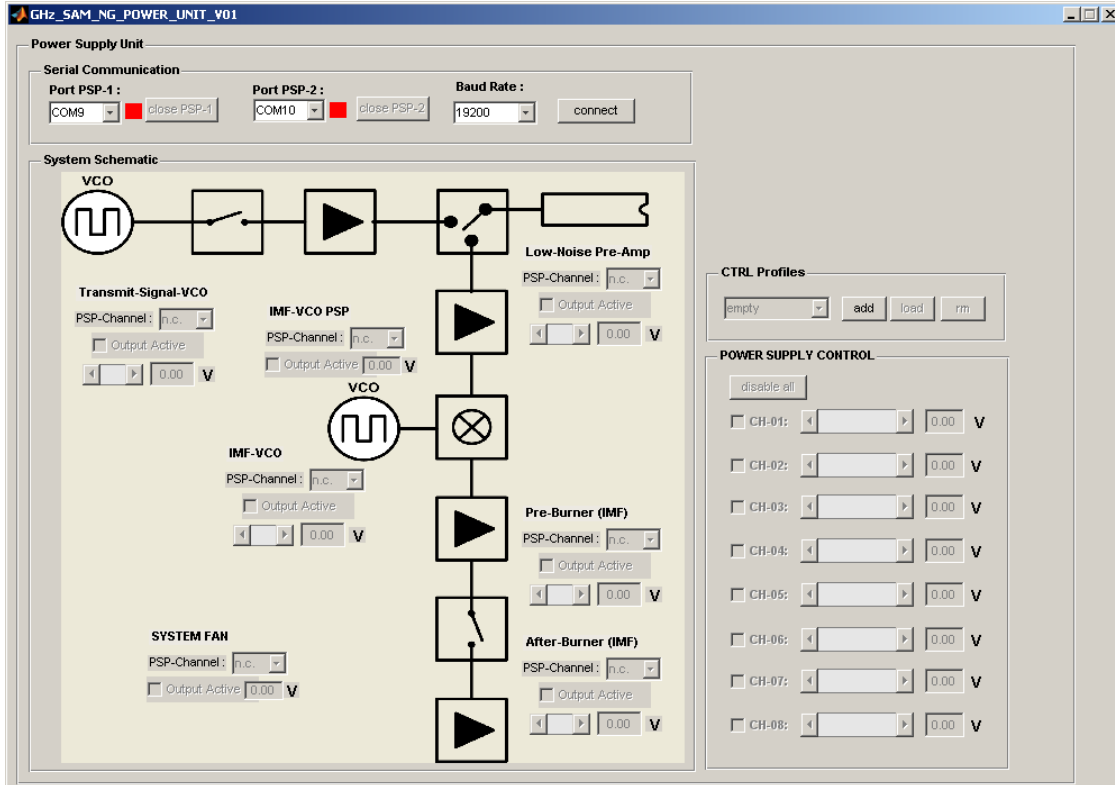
GHz_SAM_NG_POWER_UNIT_V01

Power Supply Unit

Serial Communication

Port PSP-1 :
COM9
close PSP-1

Port PSP-2 :
COM10
close PSP-2

Baud Rate :
19200
connect

System Schematic

VCO

Low-Noise Pre-Amp
PSP-Channel : n.c.
Output Active
0.00 V

Transmit-Signal-VCO
PSP-Channel : n.c.
Output Active
0.00 V

IMF-VCO PSP
PSP-Channel : n.c.
Output Active 0.00 V

VCO

IMF-VCO
PSP-Channel : n.c.
Output Active
0.00 V

Pre-Burner (IMF)
PSP-Channel : n.c.
Output Active
0.00 V

SYSTEM FAN
PSP-Channel : n.c.
Output Active 0.00 V

After-Burner (IMF)
PSP-Channel : n.c.
Output Active
0.00 V

CTRL Profiles
empty
add
load
rm

POWER SUPPLY CONTROL
disable all
CH-01: 0.00 V
CH-02: 0.00 V
CH-03: 0.00 V
CH-04: 0.00 V
CH-05: 0.00 V
CH-06: 0.00 V
CH-07: 0.00 V
CH-08: 0.00 V